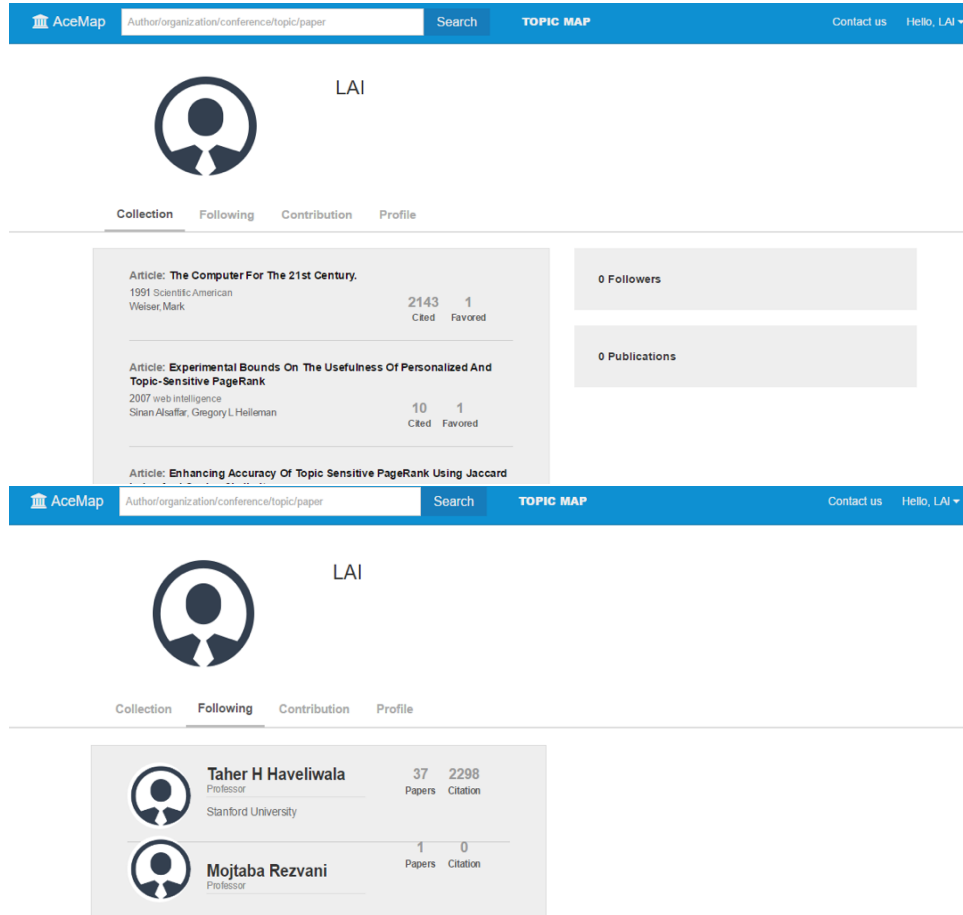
AceMap Author/organization/conference/topic/paper Search TOPIC MAP Contact us Hello, LAI

LAI

Collection Following Contribution Profile

Article: The Computer For The 21st Century.
1991 Scientific American
Weiser, Mark
2143 Cited 1 Favored

Article: Experimental Bounds On The Usefulness Of Personalized And Topic-Sensitive PageRank
2007 web intelligence
Sinan Alsaffar, Gregory L Heileman
10 Cited 1 Favored

Article: Enhancing Accuracy Of Topic Sensitive PageRank Using Jaccard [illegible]

0 Followers

0 Publications

AceMap Author/organization/conference/topic/paper Search TOPIC MAP Contact us Hello, LAI

LAI

Collection Following Contribution Profile

Taher H Haveliwala
Professor
Stanford University
37 Papers 2298 Citation

Mojtaba Rezvani
Professor
1 Papers 0 Citation